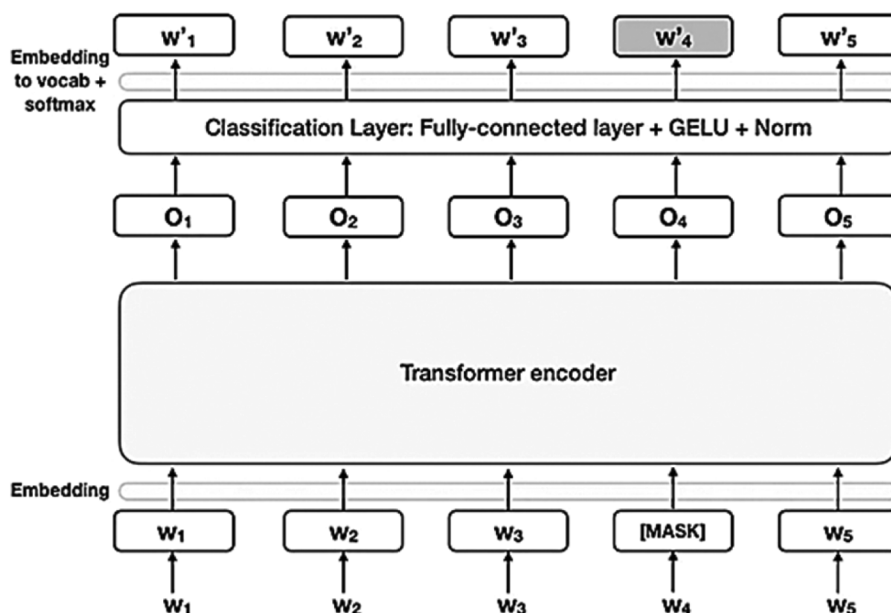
$w'_1$ $w'_2$ $w'_3$ $w'_4$ $w'_5$

Embedding to vocab + softmax

Classification Layer: Fully-connected layer + GELU + Norm

$O_1$ $O_2$ $O_3$ $O_4$ $O_5$

Transformer encoder

Embedding

$w_1$ $w_2$ $w_3$ [MASK] $w_5$

$w_1$ $w_2$ $w_3$ $w_4$ $w_5$